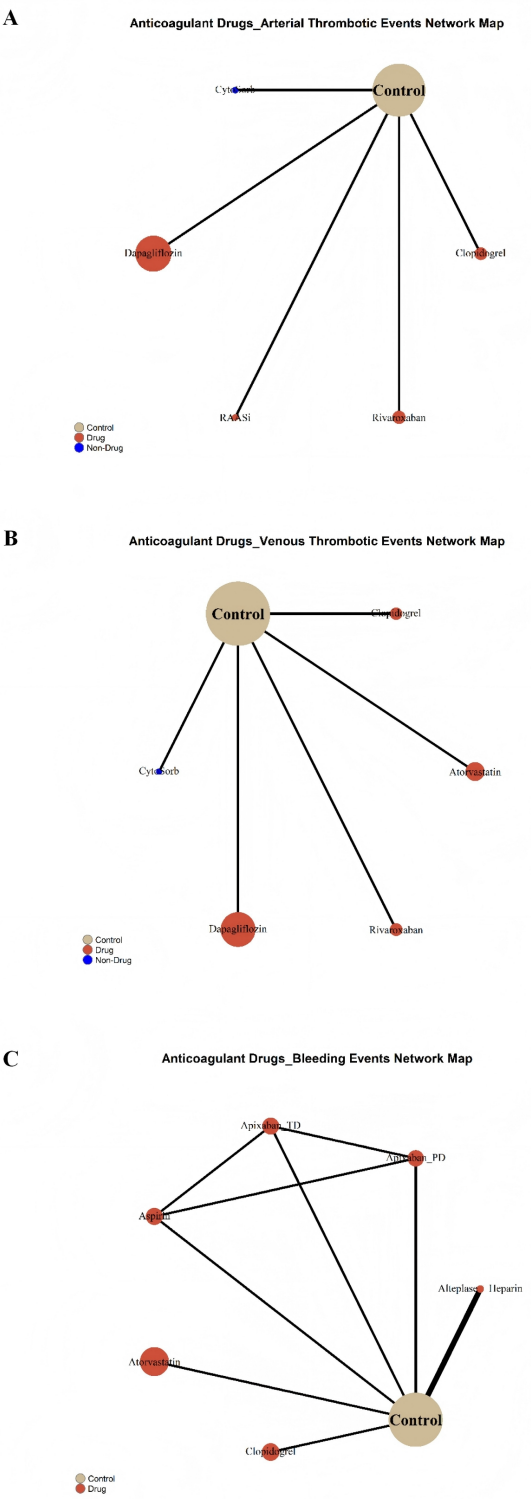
A

Anticoagulant Drugs_Arterial Thrombotic Events Network Map

CytoSorb

Control

Dapagliflozin

Clopidogrel

RAASi

Rivaroxaban

Control
Drug
Non-Drug

B

Anticoagulant Drugs_Venous Thrombotic Events Network Map

Control

Clopidogrel

CytoSorb

Atorvastatin

Dapagliflozin

Rivaroxaban

Control
Drug
Non-Drug

C

Anticoagulant Drugs_Bleeding Events Network Map

Apixaban_TD

Apixaban_PD

Aspirin

Alteplase+Heparin

Atorvastatin

Control

Clopidogrel

Control
Drug